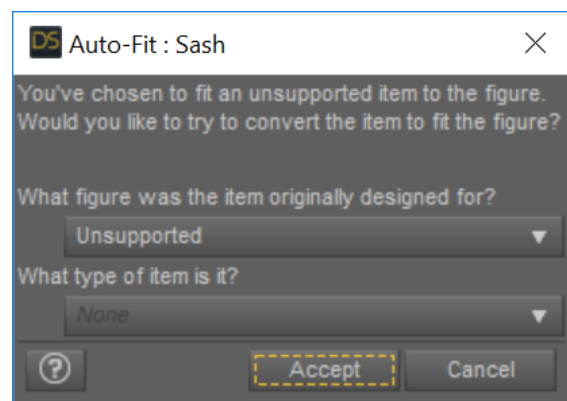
DS Auto-Fit : Sash

You've chosen to fit an unsupported item to the figure. Would you like to try to convert the item to fit the figure?

What figure was the item originally designed for?

Unsupported

What type of item is it?

None

?

Accept

Cancel